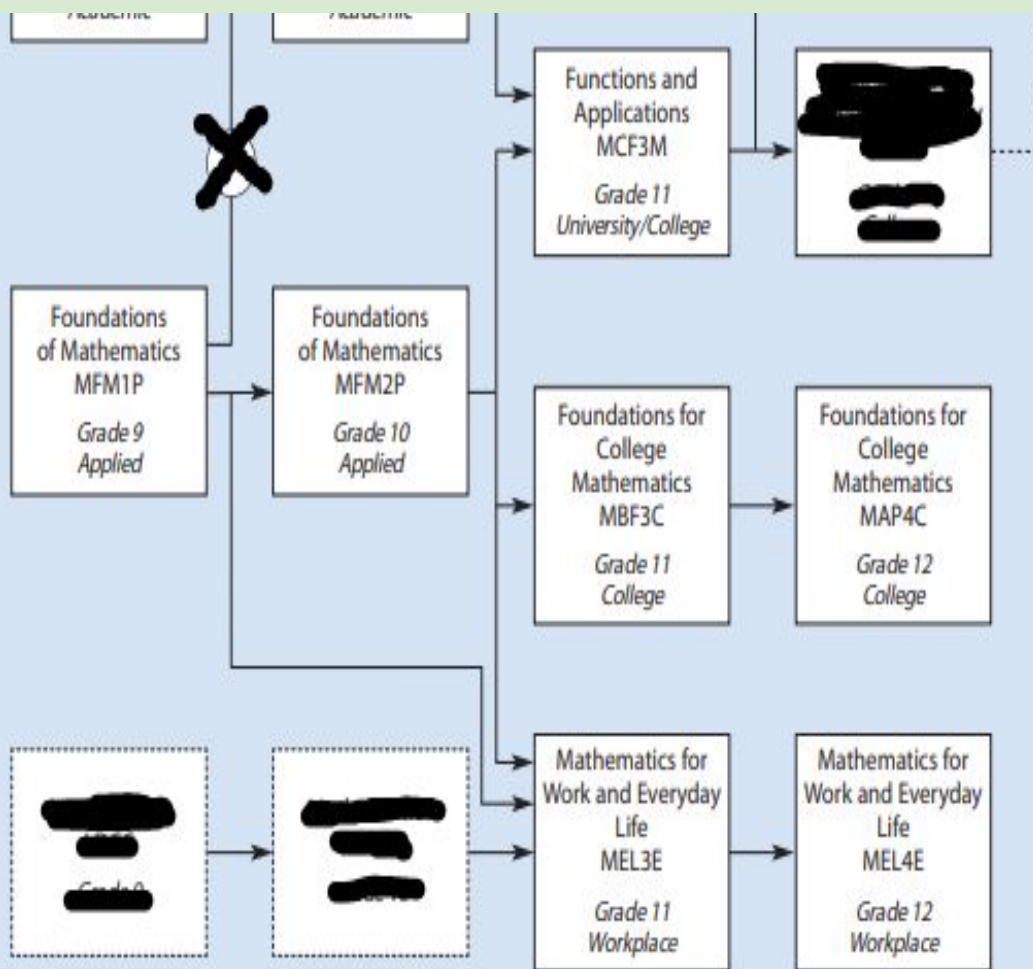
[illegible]

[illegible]

Functions and Applications MCF3M
Grade 11
University/College

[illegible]

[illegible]

Foundations of Mathematics MFM1P
Grade 9
Applied

Foundations of Mathematics MFM2P
Grade 10
Applied

Foundations for College Mathematics MBF3C
Grade 11
College

Foundations for College Mathematics MAP4C
Grade 12
College

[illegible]

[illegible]

Mathematics for Work and Everyday Life MEL3E
Grade 11
Workplace

Mathematics for Work and Everyday Life MEL4E
Grade 12
Workplace